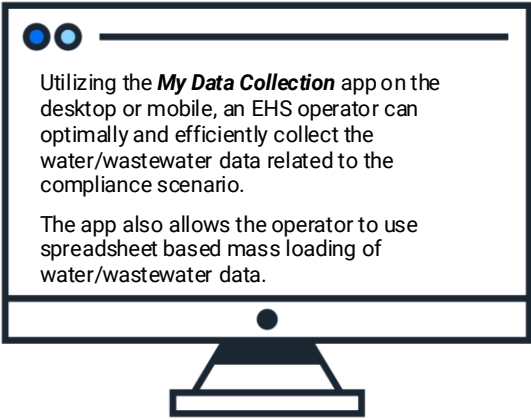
Utilizing the ***My Data Collection*** app on the desktop or mobile, an EHS operator can optimally and efficiently collect the water/wastewater data related to the compliance scenario.

The app also allows the operator to use spreadsheet based mass loading of water/wastewater data.